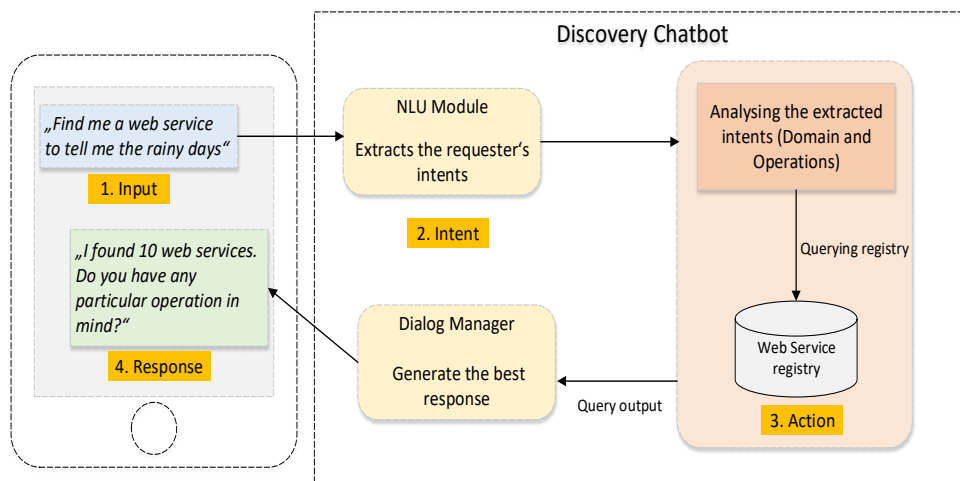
Discovery Chatbot

„Find me a web service to tell me the rainy days“

1. Input

NLU Module

Extracts the requester‘s intents

2. Intent

Analysing the extracted intents (Domain and Operations)

Querying registry

Web Service registry

3. Action

„I found 10 web services. Do you have any particular operation in mind?“

4. Response

Dialog Manager

Generate the best response

Query output